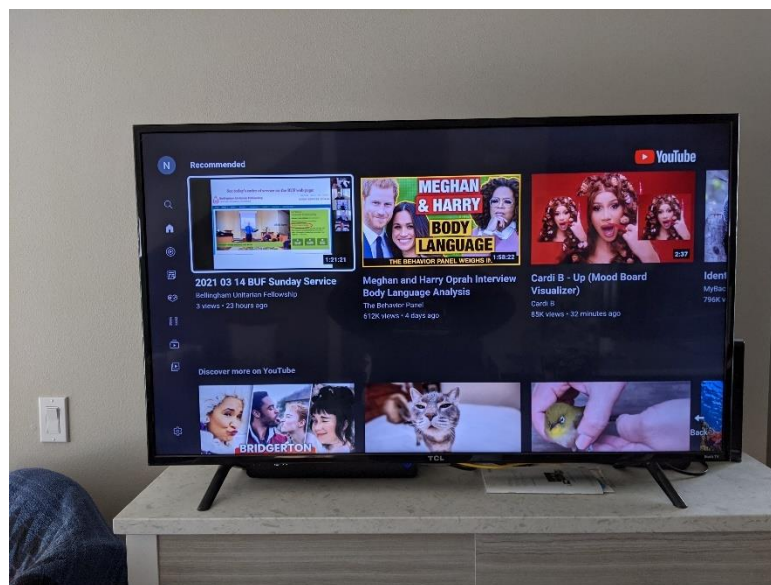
N
Recommended
YouTube
1:21:21
2021 03 14 BUF Sunday Service
Bellingham Unitarian Fellowship
3 views • 23 hours ago
MEGHAN & HARRY BODY LANGUAGE
THE BEHAVIOR PANEL WEIGHS IN
1:58:22
Meghan and Harry Oprah Interview Body Language Analysis
The Behavior Panel
612K views • 4 days ago
2:37
Cardi B - Up (Mood Board Visualizer)
Cardi B
85K views • 32 minutes ago
Ident
MyBac
796K
Discover more on YouTube
BRIDGERTON
Back
TCL